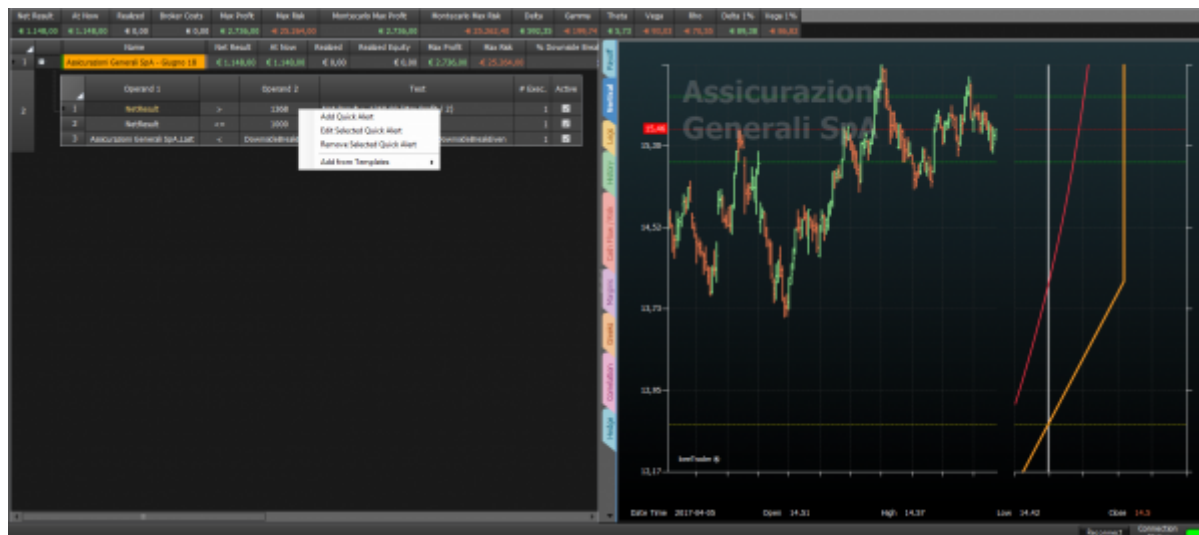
| Net Result | At Now | Realized | Broker Costs | Max Profit | Max Risk | Montecarlo Max Profit | Montecarlo Max Risk | Delta | Gamma | Theta | Vega | Rho | Delta 1% | Vega 1% |
|---|---|---|---|---|---|---|---|---|---|---|---|---|---|---|
| € 1.148,00 | € 1.148,00 | € 0,00 | € 0,00 | € 2.736,00 | € 25.264,00 | € 2.736,00 | € 25.262,45 | € 392,33 | € 199,74 | € 3,72 | € 50,03 | € 75,35 | € 89,38 | € 56,83 |

| | Name | Net Result | At Now | Realized | Realized Equity | Max Profit | Max Risk | % Downside Breakeven |
|---|---|---|---|---|---|---|---|---|
| 1 | Assicurazioni Generali SpA - Giugno 18 | € 1.148,00 | € 1.148,00 | € 0,00 | € 0,00 | € 2.736,00 | € 25.264,00 | |

| | Operand 1 | | Operand 2 | Test | # Exec. | Active |
|---|---|---|---|---|---|---|
| 1 | NetResult | > | 1368 | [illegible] | 1 | |
| 2 | NetResult | <= | 1000 | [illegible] | 1 | |
| 3 | Assicurazioni Generali SpA.Last | < | DownsideBreakEven | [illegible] | 1 | |

Add Quick Alert
Edit Selected Quick Alert
Remove Selected Quick Alert
Add from Templates

Payoff
Nominal
Logs
History
Call/Put Ratio
Margins
Greeks
Correlation
Hedge

Assicurazioni Generali SpA

15,46
15,38
14,52
13,73
12,95
12,17

IvesTrader ®

Date Time 2017-04-05 Open 14.31 High 14.37 Low 14.42 Close 14.3

Reconnect Connection